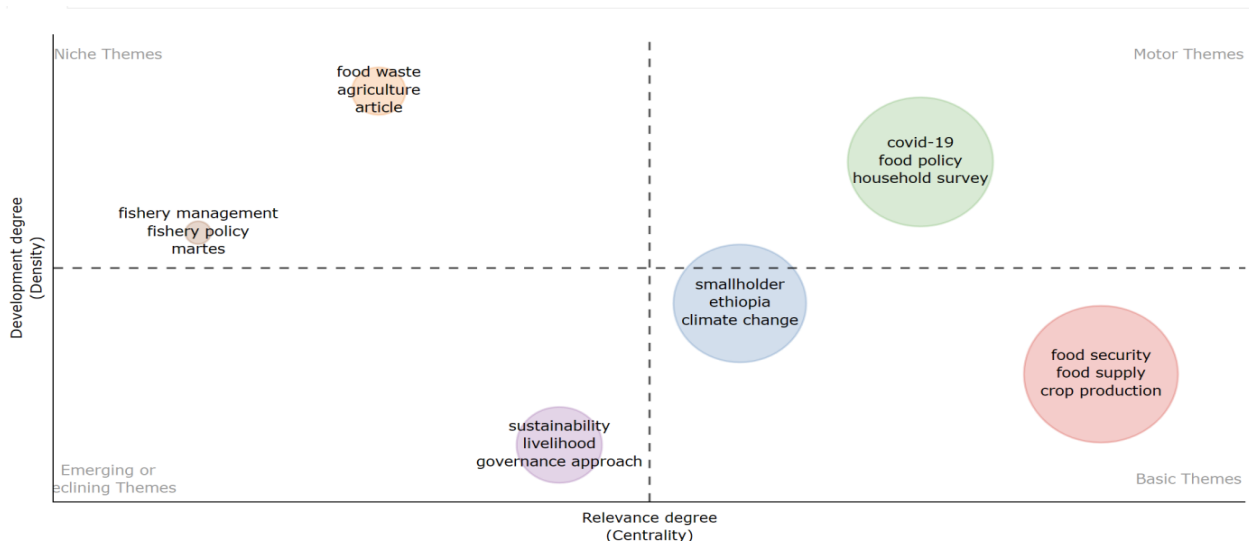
Niche Themes

Motor Themes

food waste
agriculture
article

covid-19
food policy
household survey

fishery management
fishery policy
martes

Development degree
(Density)

smallholder
ethiopia
climate change

food security
food supply
crop production

sustainability
livelihood
governance approach

Emerging or
eclining Themes

Basic Themes

Relevance degree
(Centrality)